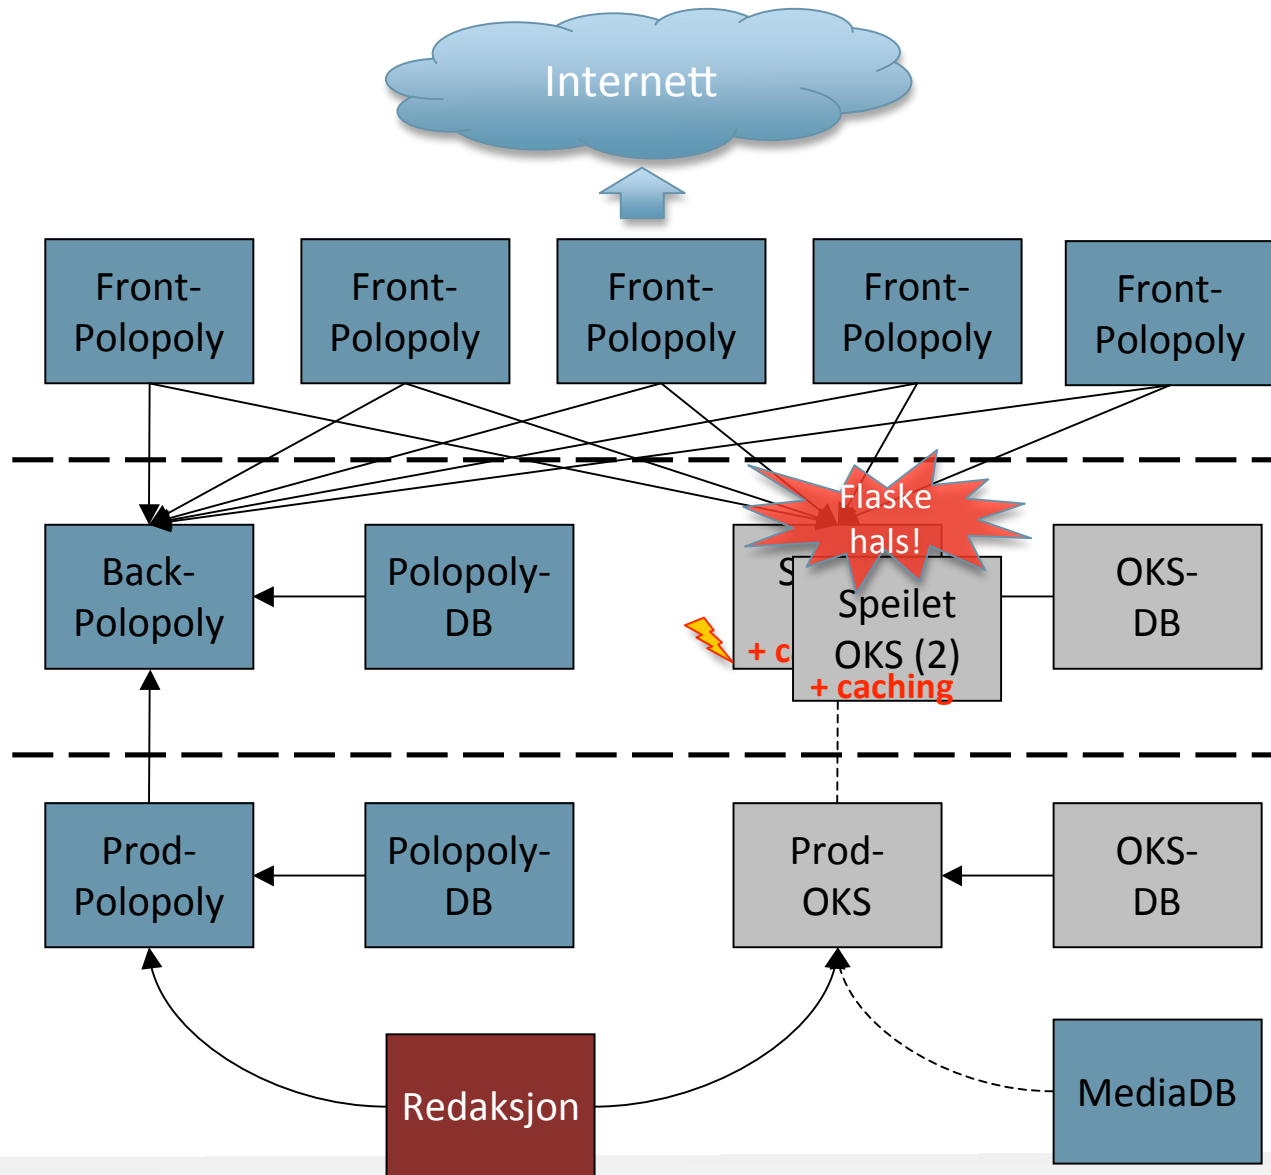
Internett

Front-Polopoly

Front-Polopoly

Front-Polopoly

Front-Polopoly

Front-Polopoly

Back-Polopoly

Polopoly-DB

Flaske hals!

S

+ c

Speilet OKS (2)

+ caching

OKS-DB

Prod-Polopoly

Polopoly-DB

Prod-OKS

OKS-DB

Redaksjon

MediaDB